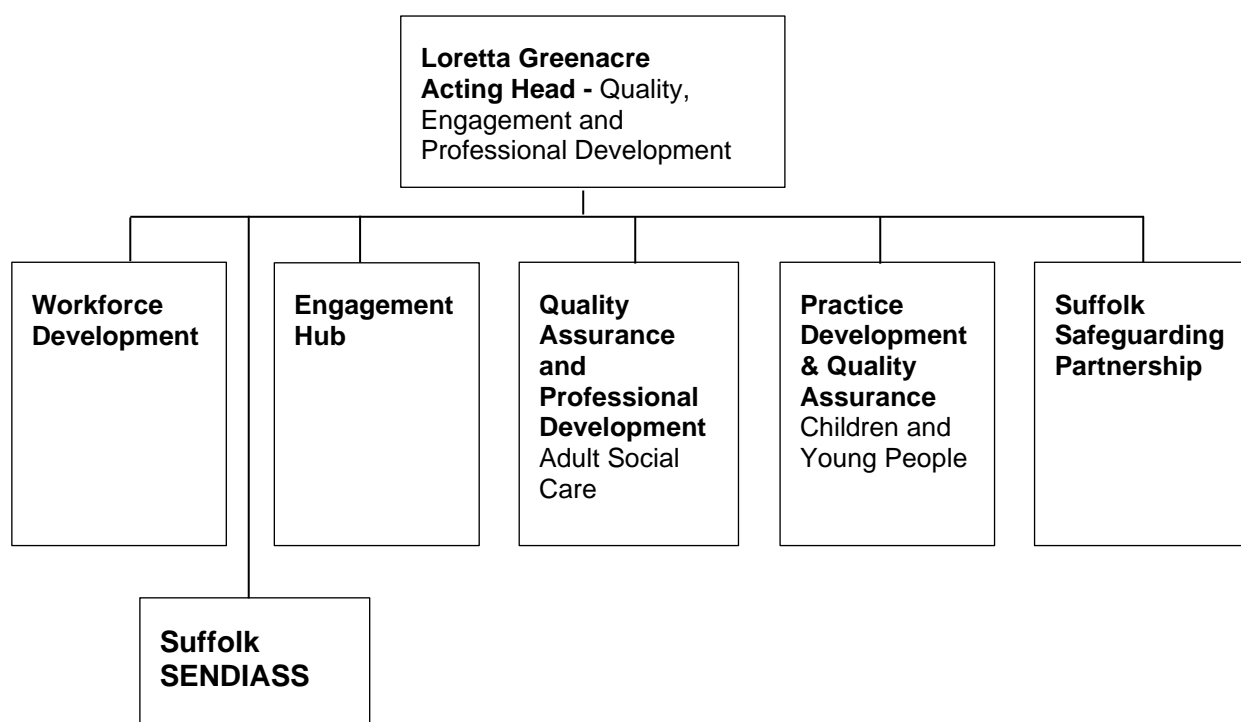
**Loretta Greenacre**
**Acting Head -** Quality, Engagement and Professional Development

**Workforce Development**

**Engagement Hub**

**Quality Assurance and Professional Development** Adult Social Care

**Practice Development & Quality Assurance** Children and Young People

**Suffolk Safeguarding Partnership**

**Suffolk SENDIASS**